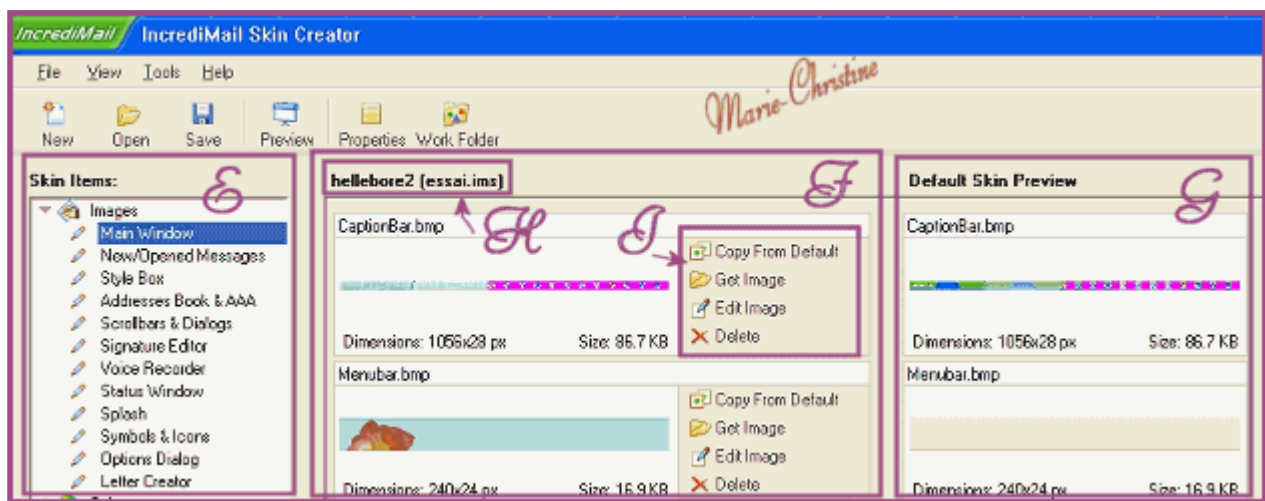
IncrediMail IncrediMail Skin Creator

File View Tools Help

Marie-Christine

New Open Save Preview Properties Work Folder

Skin Items: E

Images
Main Window
New/Opened Messages
Style Box
Addresses Book & AAA
Scrollbars & Dialogs
Signature Editor
Voice Recorder
Status Window
Splash
Symbols & Icons
Options Dialog
Letter Creator

hellebore2 (essai.ims) F

H I

CaptionBar.bmp
Copy From Default
Get Image
Edit Image
Delete
Dimensions: 1056x28 px Size: 86.7 KB

Menubar.bmp
Copy From Default
Get Image
Edit Image
Delete
Dimensions: 240x24 px Size: 16.9 KB

Default Skin Preview G

CaptionBar.bmp
Dimensions: 1056x28 px Size: 86.7 KB

Menubar.bmp
Dimensions: 240x24 px Size: 16.9 KB